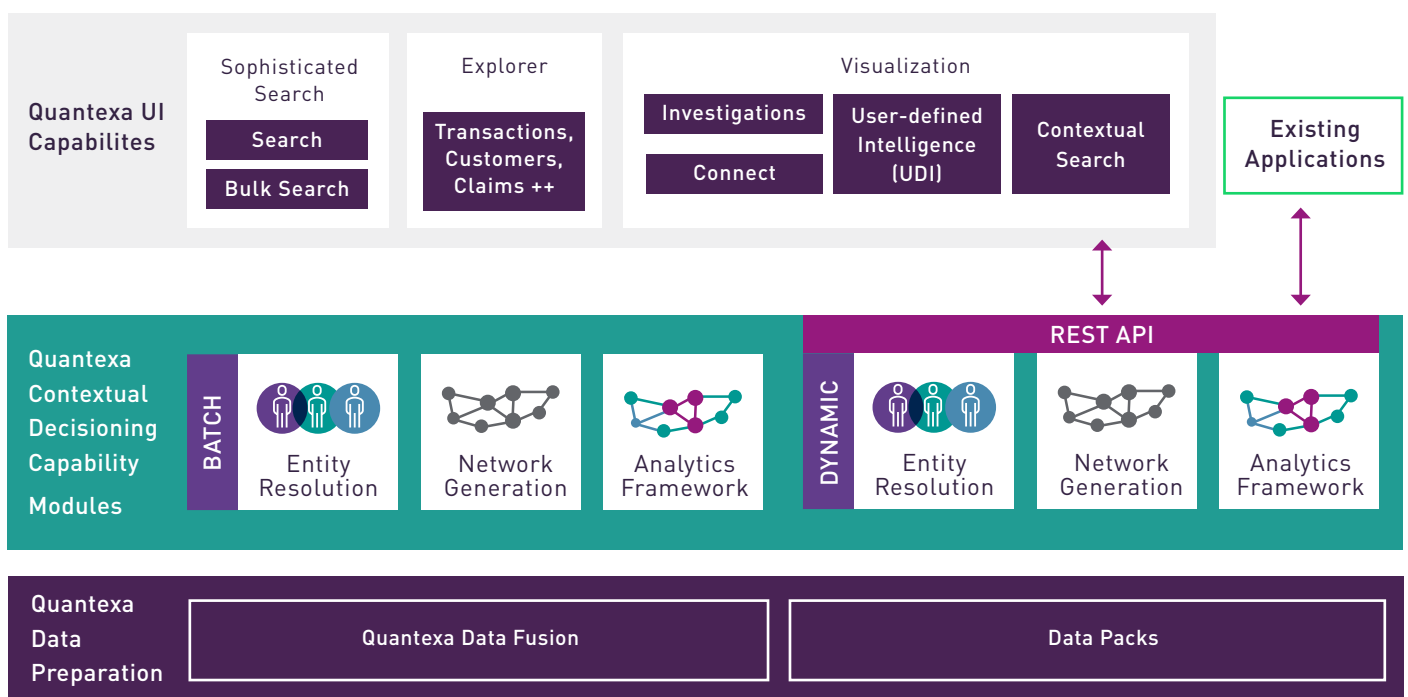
Quantexa UI Capabilites

Sophisticated Search

Search

Bulk Search

Explorer

Transactions, Customers, Claims ++

Visualization

Investigations

Connect

User-defined Intelligence (UDI)

Contextual Search

Existing Applications

Quantexa Contextual Decisioning Capability Modules

REST API

BATCH

Entity Resolution

Network Generation

Analytics Framework

DYNAMIC

Entity Resolution

Network Generation

Analytics Framework

Quantexa Data Preparation

Quantexa Data Fusion

Data Packs